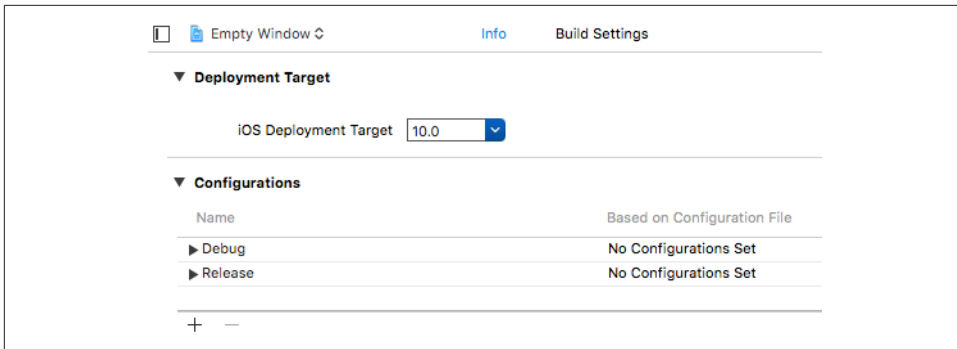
Empty Window ◇ Info Build Settings

▼ Deployment Target

iOS Deployment Target 10.0

▼ Configurations

| Name | Based on Configuration File |
|---|---|
| ▶ Debug | No Configurations Set |
| ▶ Release | No Configurations Set |

+ −